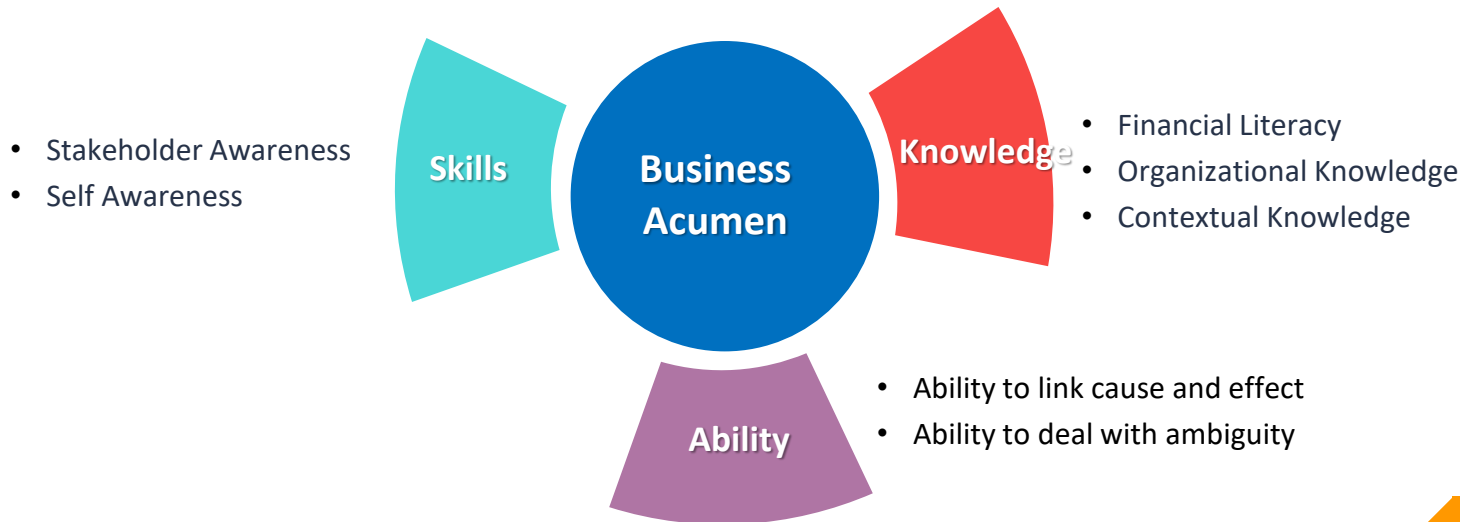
- Stakeholder Awareness
- Self Awareness

Skills

Business Acumen

Knowledge

- Financial Literacy
- Organizational Knowledge
- Contextual Knowledge

Ability

- Ability to link cause and effect
- Ability to deal with ambiguity